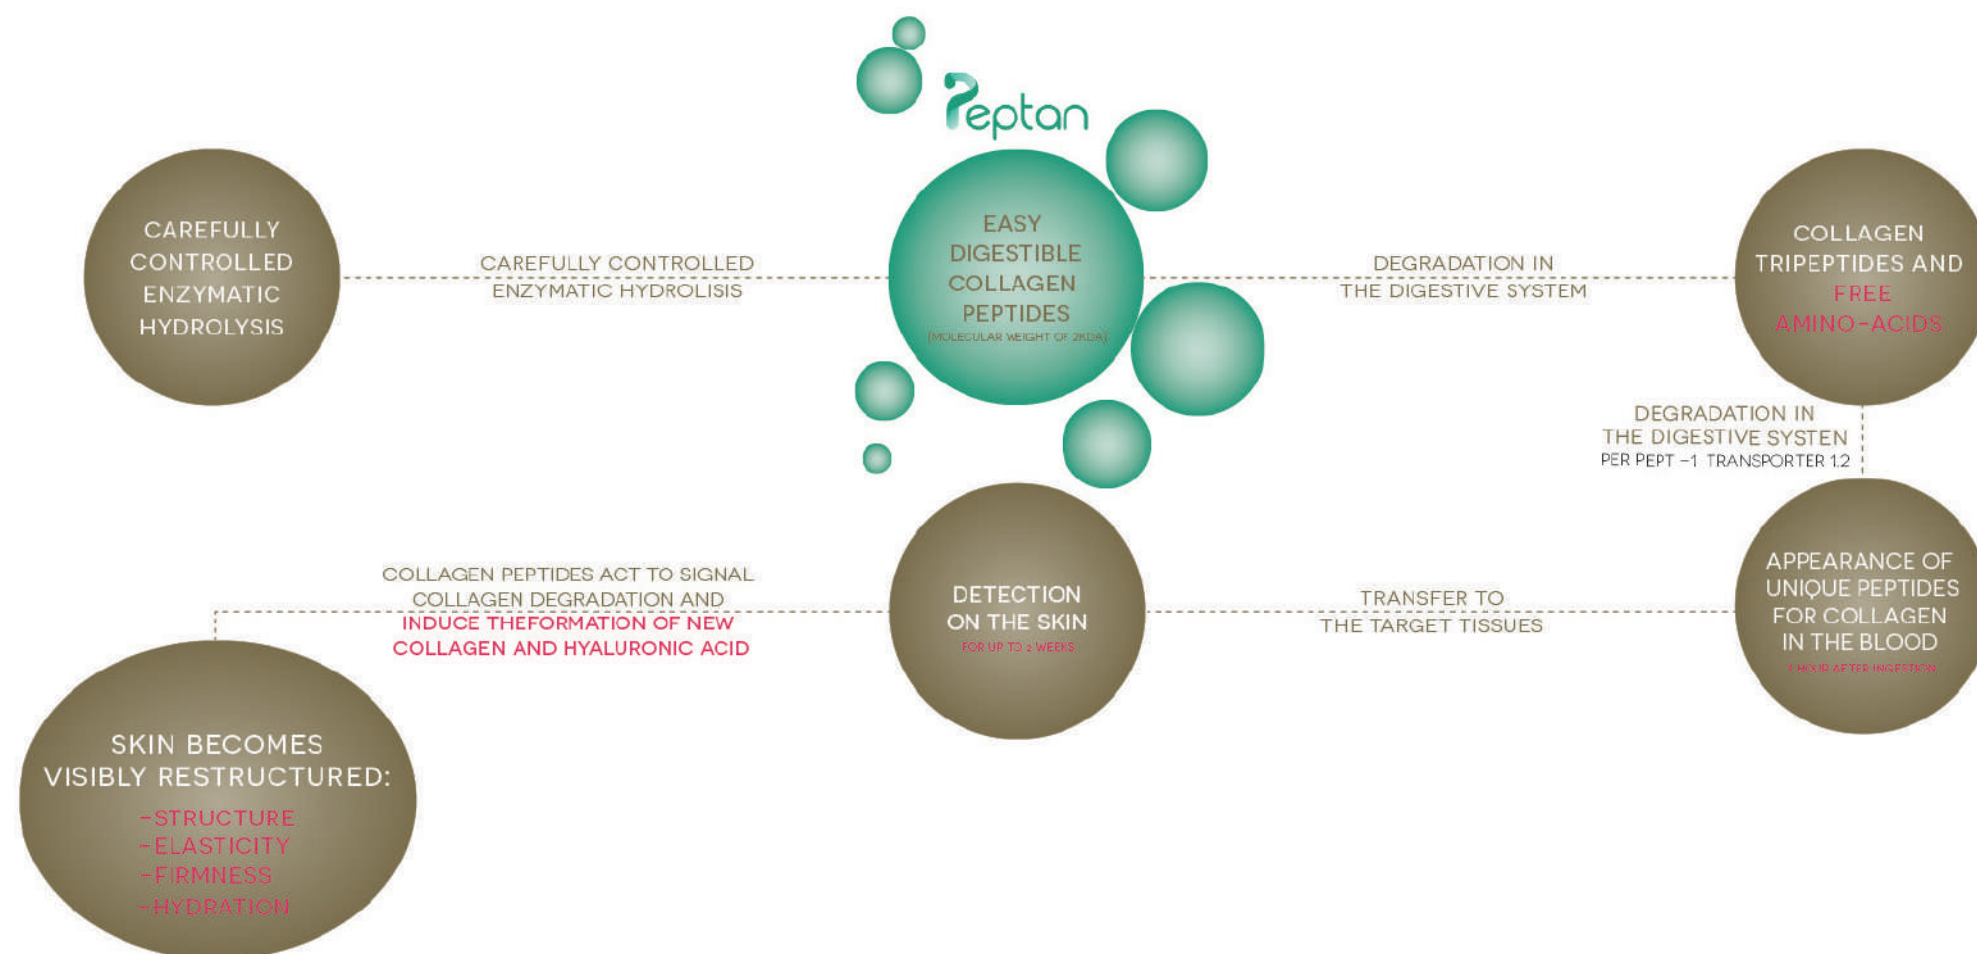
Peptan

CAREFULLY CONTROLLED ENZYMATIC HYDROLYSIS

CAREFULLY CONTROLLED ENZYMATIC HYDROLISIS

EASY DIGESTIBLE COLLAGEN PEPTIDES
(MOLECULAR WEIGHT OF 2KDA)

DEGRADATION IN THE DIGESTIVE SYSTEM

COLLAGEN TRIPEPTIDES AND FREE AMINO-ACIDS

DEGRADATION IN THE DIGESTIVE SYSTEN
PER PEPT -1 TRANSPORTER 1.2

APPEARANCE OF UNIQUE PEPTIDES FOR COLLAGEN IN THE BLOOD
1 HOUR AFTER INGESTION

TRANSFER TO THE TARGET TISSUES

DETECTION ON THE SKIN
FOR UP TO 2 WEEKS

COLLAGEN PEPTIDES ACT TO SIGNAL COLLAGEN DEGRADATION AND INDUCE THEFORMATION OF NEW COLLAGEN AND HYALURONIC ACID

SKIN BECOMES VISIBLY RESTRUCTURED:
-STRUCTURE
-ELASTICITY
-FIRMNESS
-HYDRATION